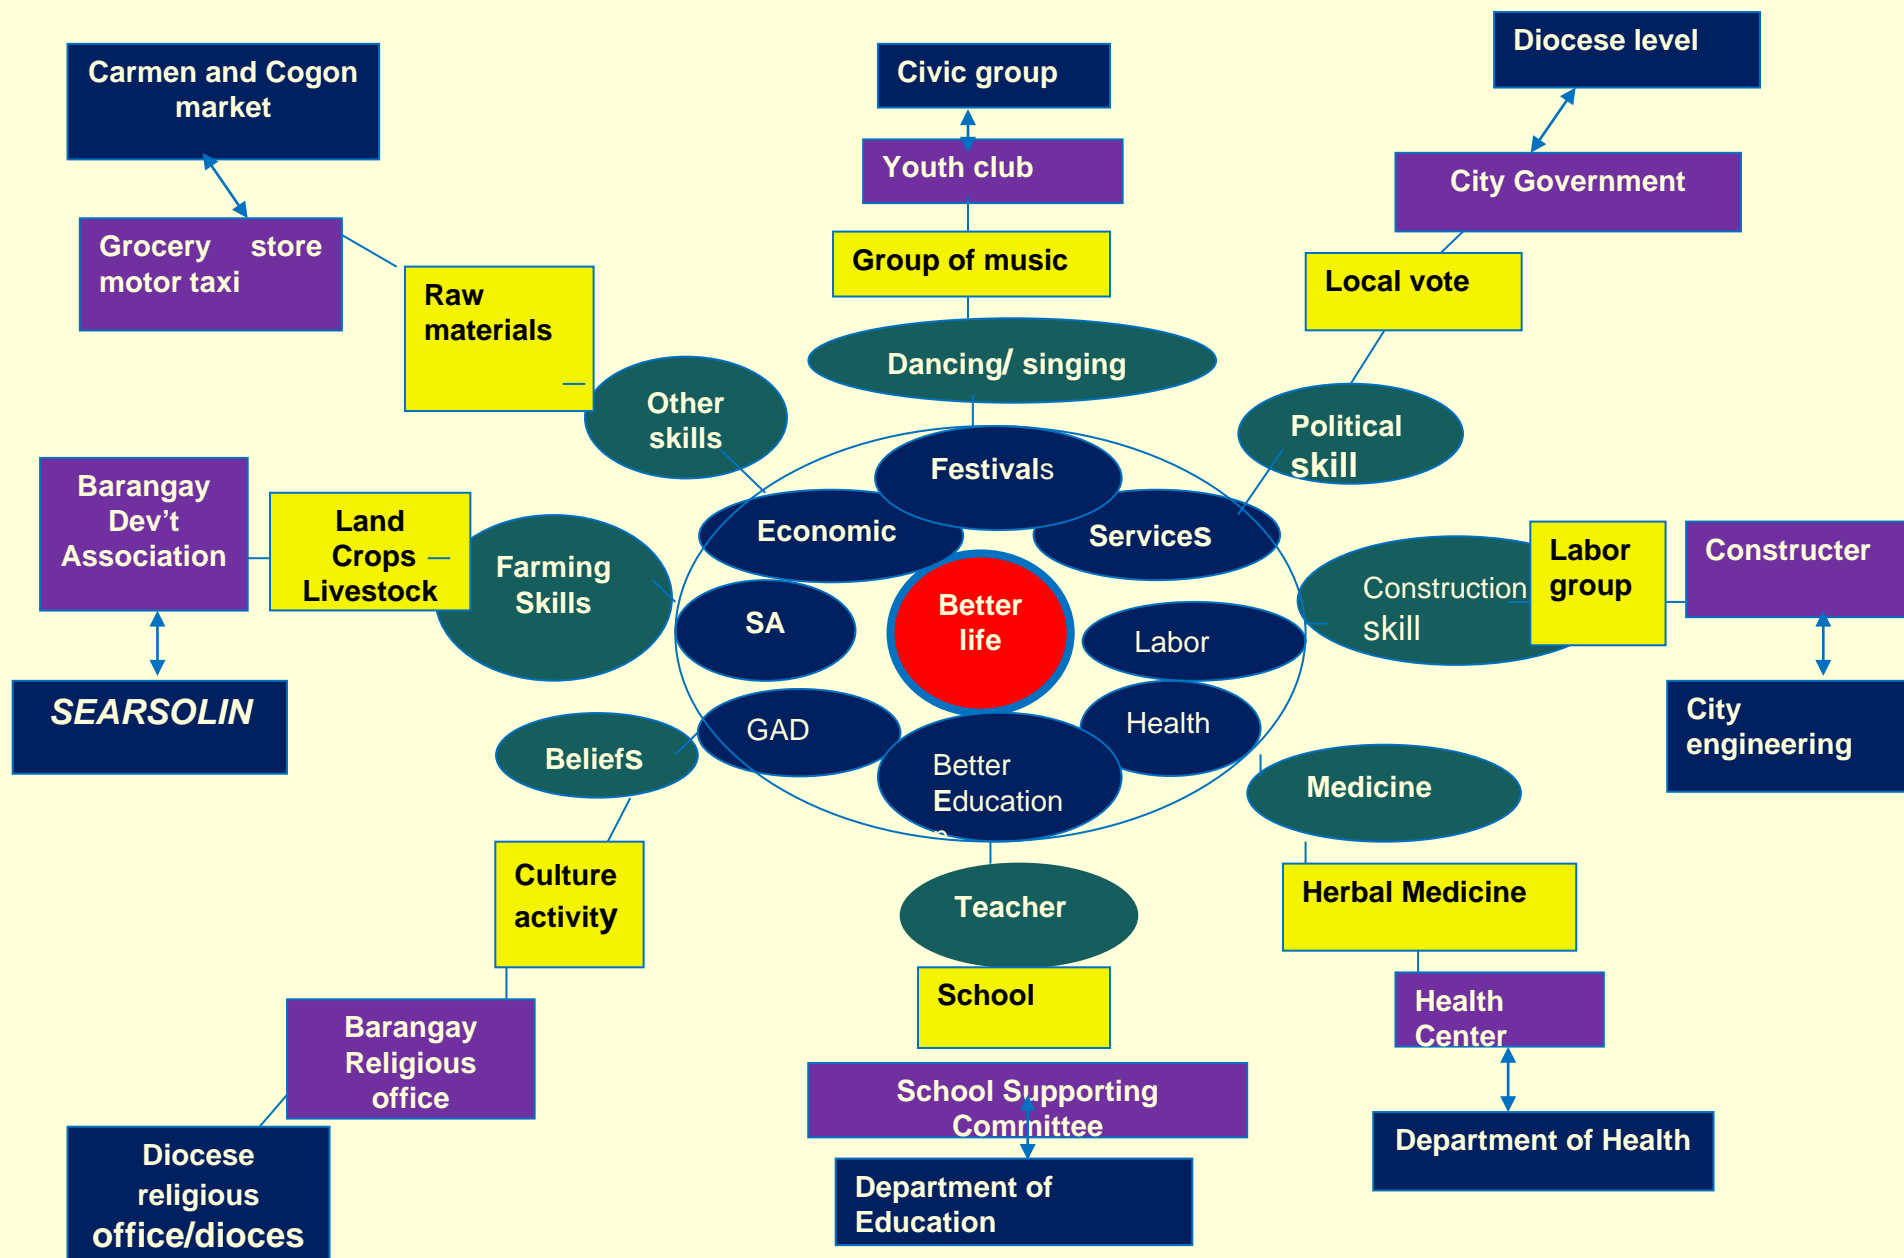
Carmen and Cogon market

Civic group

Diocese level

Youth club

City Government

Grocery store motor taxi

Raw materials

Group of music

Local vote

Dancing/ singing

Other skills

Political skill

Festivals

Barangay Dev't Association

Land Crops Livestock

Farming Skills

Economic

Services

Labor group

Constructer

Construction skill

SA

Better life

Labor

SEARSOLIN

City engineering

GAD

Health

Beliefs

Better Education

Medicine

Culture activity

Teacher

Herbal Medicine

School

Health Center

Barangay Religious office

School Supporting Committee

Department of Health

Diocese religious office/dioces

Department of Education